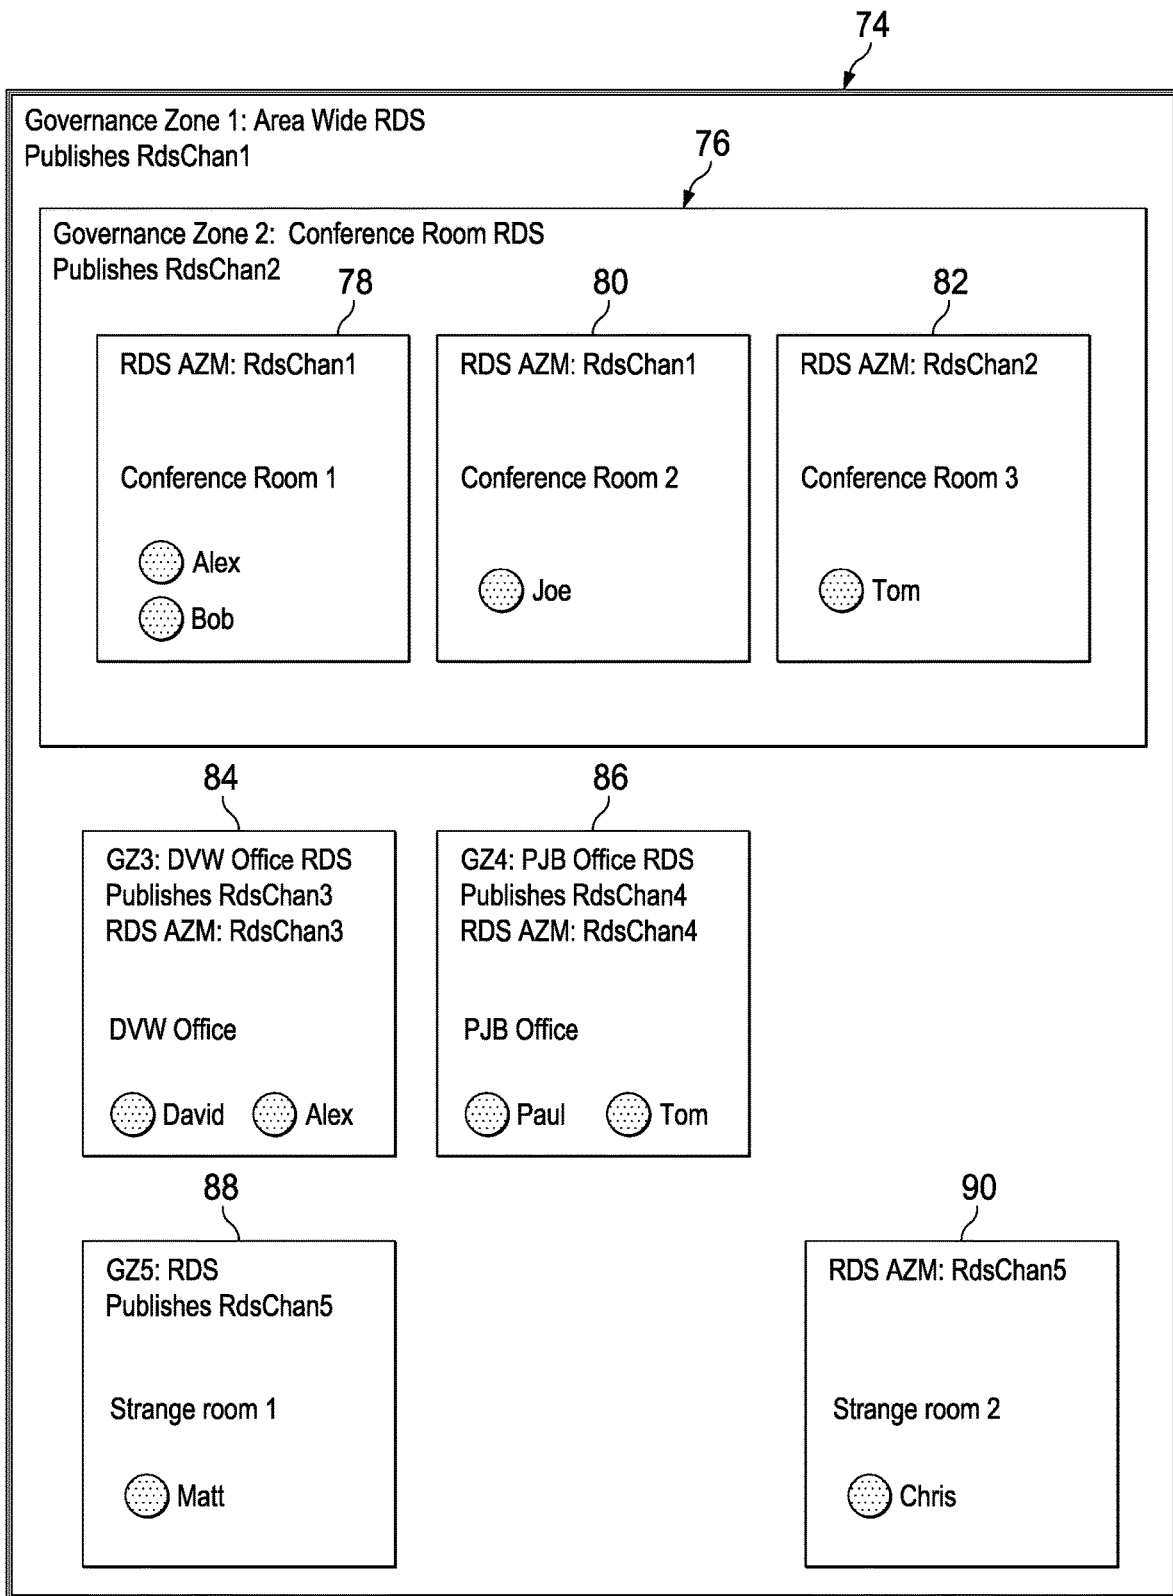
74

Governance Zone 1: Area Wide RDS
Publishes RdsChan1

76

Governance Zone 2: Conference Room RDS
Publishes RdsChan2

78

RDS AZM: RdsChan1

Conference Room 1

Alex
Bob

80

RDS AZM: RdsChan1

Conference Room 2

Joe

82

RDS AZM: RdsChan2

Conference Room 3

Tom

84

GZ3: DVW Office RDS
Publishes RdsChan3
RDS AZM: RdsChan3

DVW Office

David Alex

86

GZ4: PJB Office RDS
Publishes RdsChan4
RDS AZM: RdsChan4

PJB Office

Paul Tom

88

GZ5: RDS
Publishes RdsChan5

Strange room 1

Matt

90

RDS AZM: RdsChan5

Strange room 2

Chris